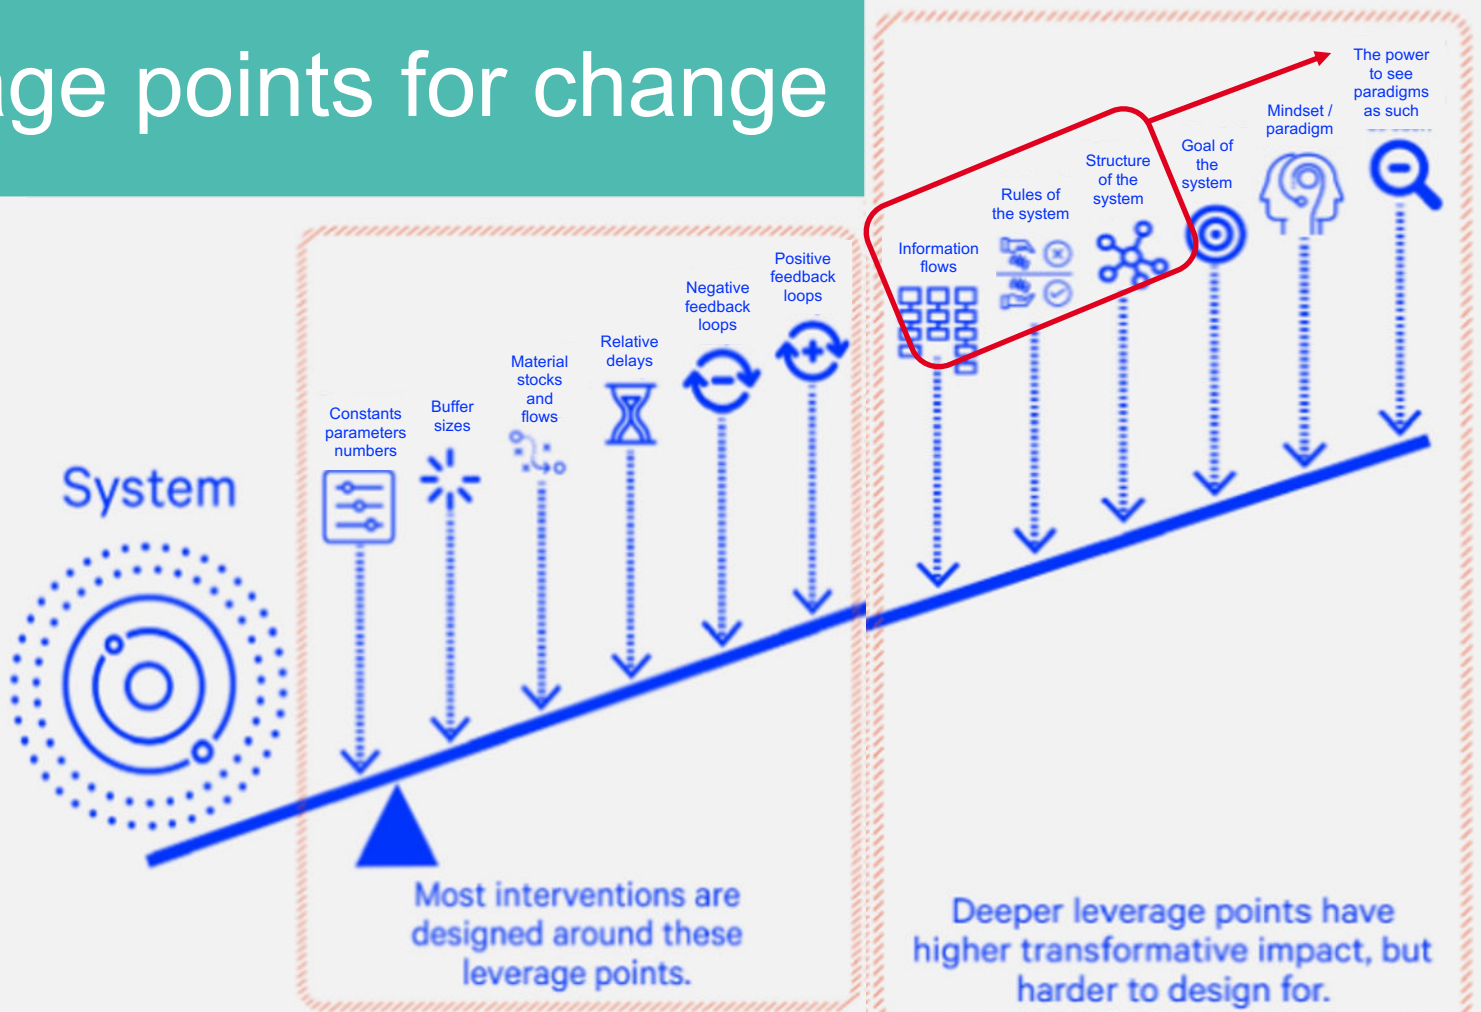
ge points for change

System

Constants parameters numbers

Buffer sizes

Material stocks and flows

Relative delays

Negative feedback loops

Positive feedback loops

Information flows

Rules of the system

Structure of the system

Goal of the system

Mindset / paradigm

The power to see paradigms as such

Most interventions are designed around these leverage points.

Deeper leverage points have higher transformative impact, but harder to design for.